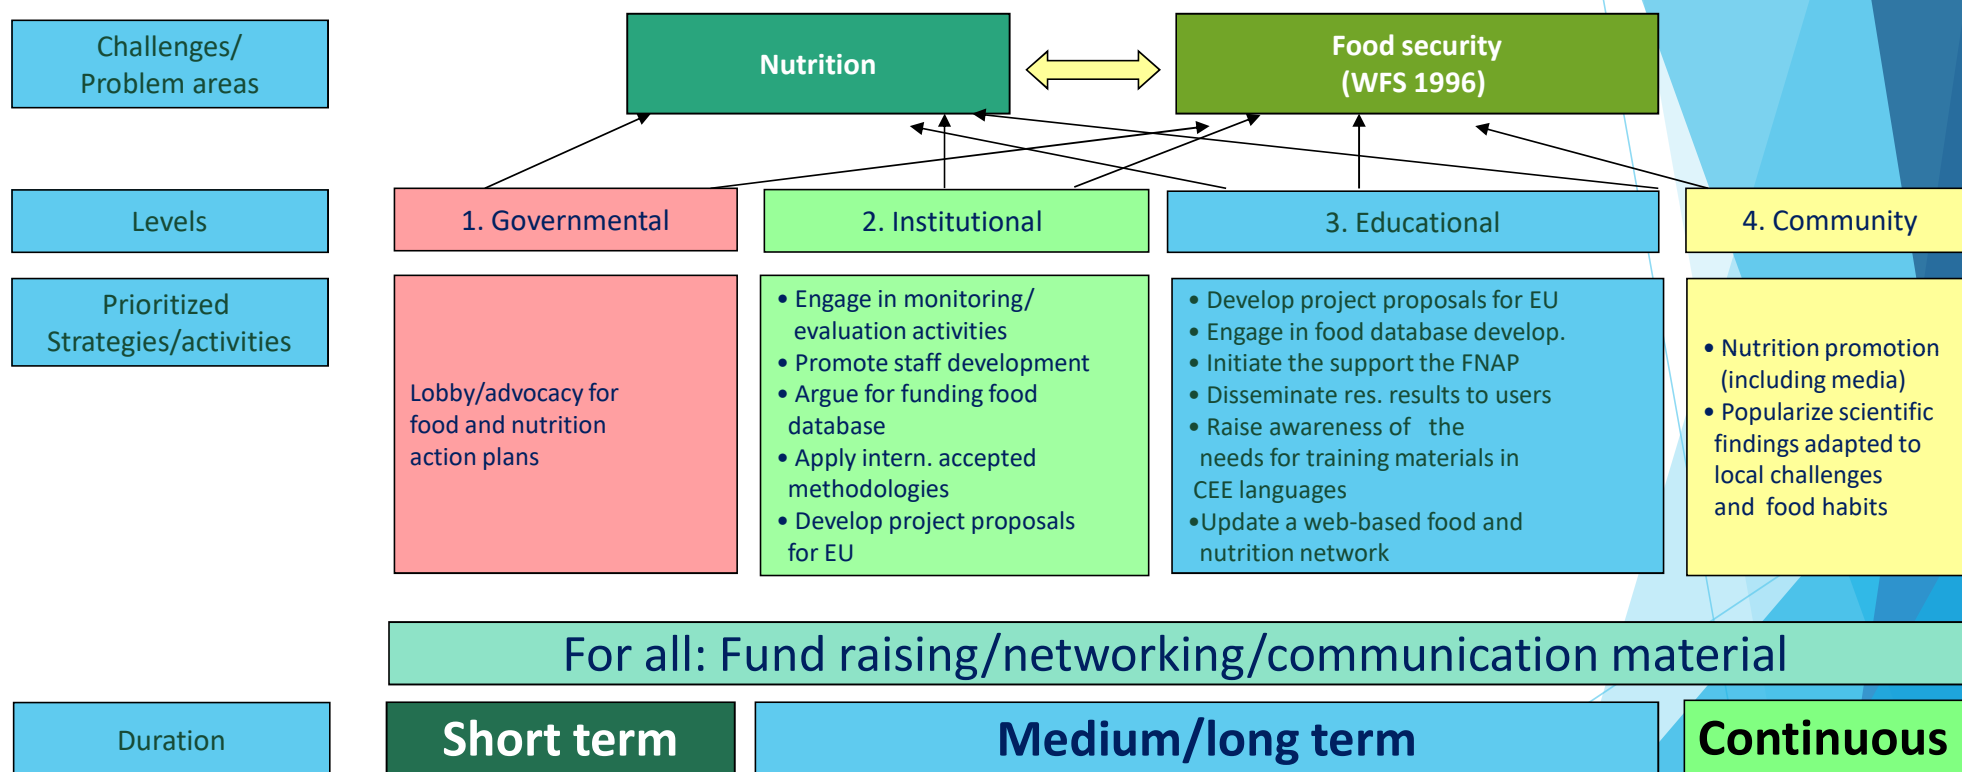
Challenges/ Problem areas

Nutrition

Food security (WFS 1996)

Levels

1. Governmental

2. Institutional

3. Educational

4. Community

Prioritized Strategies/activities

Lobby/advocacy for food and nutrition action plans

• Engage in monitoring/ evaluation activities
• Promote staff development
• Argue for funding food database
• Apply intern. accepted methodologies
• Develop project proposals for EU

• Develop project proposals for EU
• Engage in food database develop.
• Initiate the support the FNAP
• Disseminate res. results to users
• Raise awareness of the needs for training materials in CEE languages
•Update a web-based food and nutrition network

• Nutrition promotion (including media)
• Popularize scientific findings adapted to local challenges and food habits

For all: Fund raising/networking/communication material

Duration

Short term

Medium/long term

Continuous